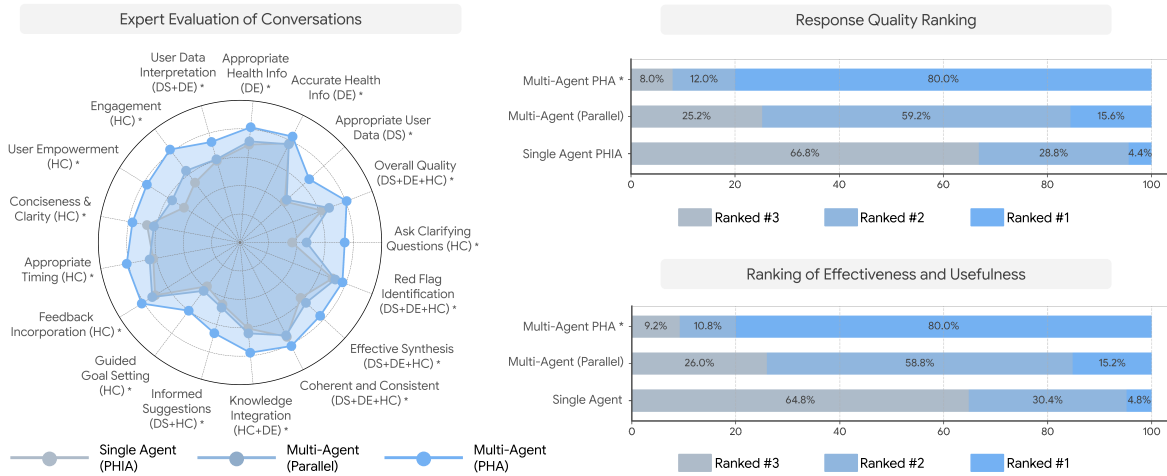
Expert Evaluation of Conversations

User Data Interpretation (DS+DE) *
Appropriate Health Info (DE) *
Accurate Health Info (DE) *
Appropriate User Data (DS) *
Overall Quality (DS+DE+HC) *
Ask Clarifying Questions (HC) *
Red Flag Identification (DS+DE+HC) *
Effective Synthesis (DS+DE+HC) *
Coherent and Consistent (DS+DE+HC) *
Knowledge Integration (HC+DE) *
Informed Suggestions (DS+HC) *
Guided Goal Setting (HC) *
Feedback Incorporation (HC) *
Appropriate Timing (HC) *
Conciseness & Clarity (HC) *
User Empowerment (HC) *
Engagement (HC) *

Single Agent (PHIA)
Multi-Agent (Parallel)
Multi-Agent (PHA)

Response Quality Ranking

| | Ranked #3 | Ranked #2 | Ranked #1 |
|---|---|---|---|
| Multi-Agent PHA * | 8.0% | 12.0% | 80.0% |
| Multi-Agent (Parallel) | 25.2% | 59.2% | 15.6% |
| Single Agent PHIA | 66.8% | 28.8% | 4.4% |

0 20 40 60 80 100

Ranked #3 Ranked #2 Ranked #1

Ranking of Effectiveness and Usefulness

| | Ranked #3 | Ranked #2 | Ranked #1 |
|---|---|---|---|
| Multi-Agent PHA * | 9.2% | 10.8% | 80.0% |
| Multi-Agent (Parallel) | 26.0% | 58.8% | 15.2% |
| Single Agent | 64.8% | 30.4% | 4.8% |

0 20 40 60 80 100

Ranked #3 Ranked #2 Ranked #1